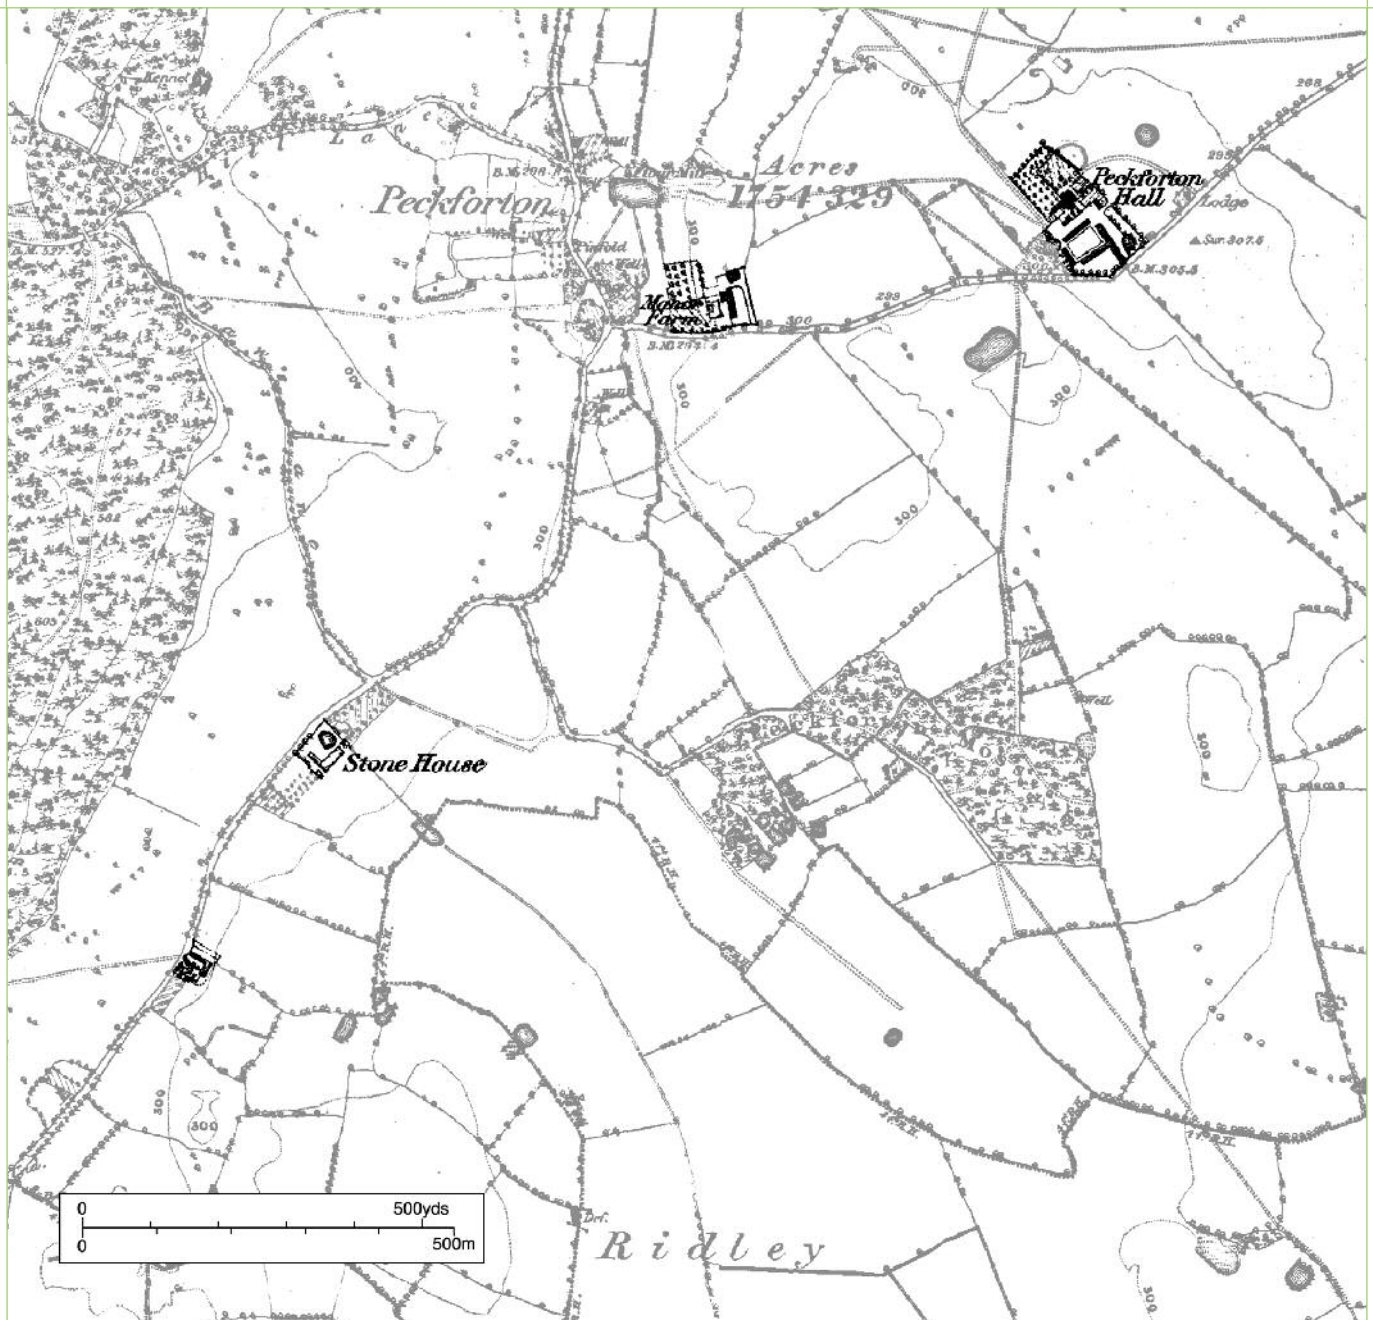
Kennel
Hill Lane
Peckforton
Acres
1754·329
Peckforton Hall
Lodge
Manor Farm
Pinfold
Well
B.M. 298.1
B.M. 295.4
B.M. 303.3
Sur. 307.5
299
300
300
300
300
300
300
400
298
Well
Stone House
500
605
582
574
Ridley
300
300
500yds
0
0
500m